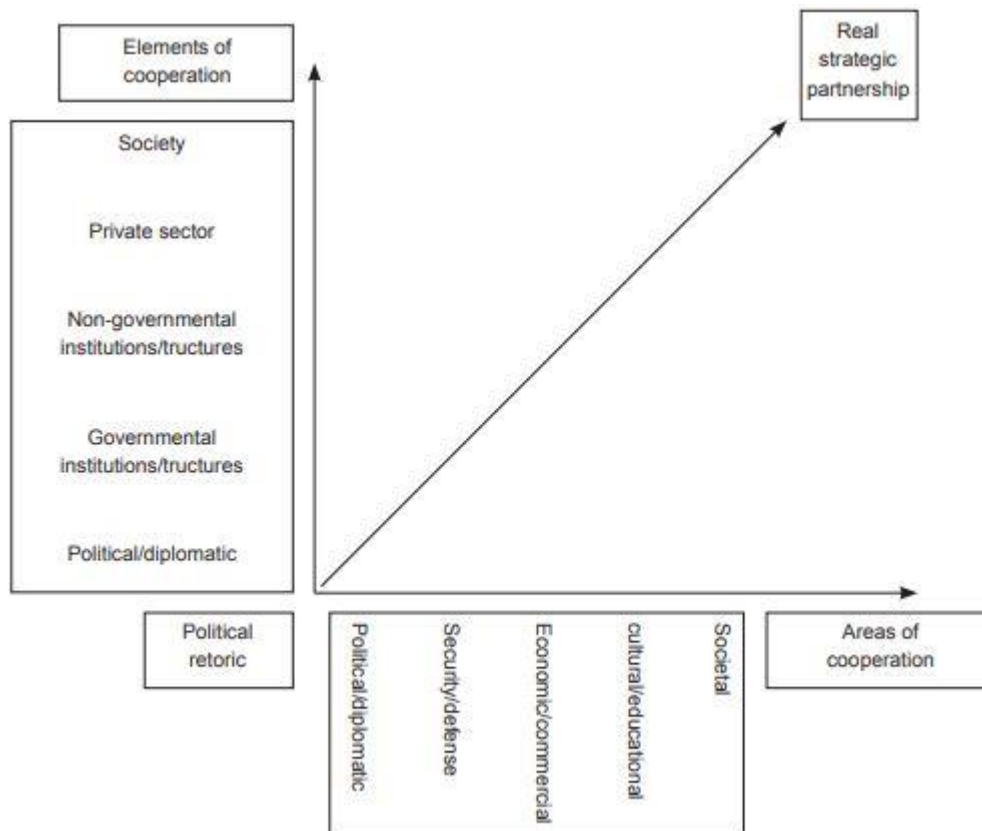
Elements of cooperation

Society

Private sector

Non-governmental institutions/tructures

Governmental institutions/tructures

Political/diplomatic

Real strategic partnership

Political retoric

Political/diplomatic

Security/defense

Economic/commercial

cultural/educational

Societal

Areas of cooperation